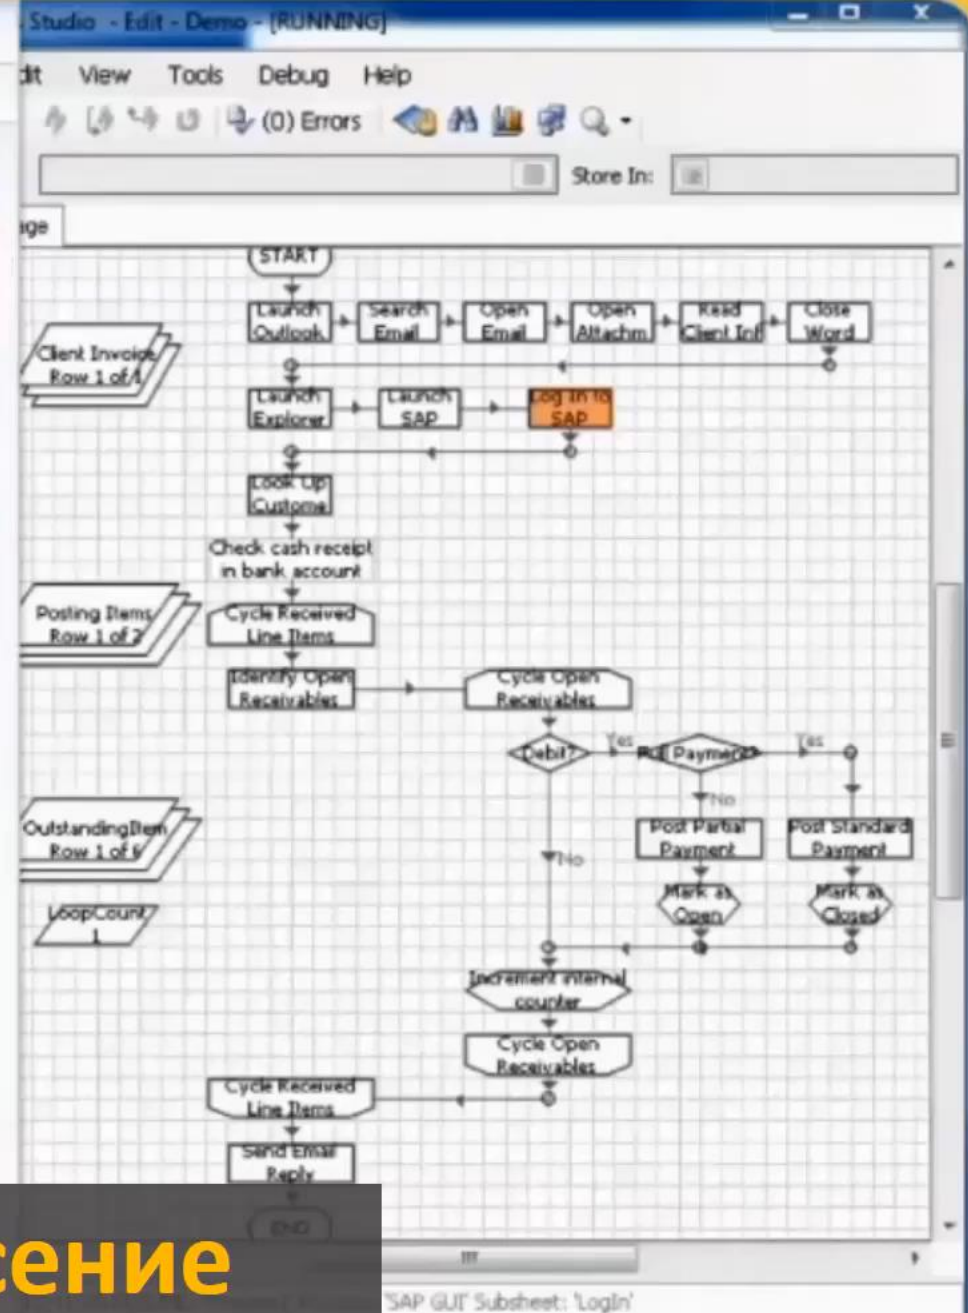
Studio - Edit - Demo - [RUNNING]

dit View Tools Debug Help

(0) Errors

Store In:

ge

START

Launch Outlook

Search Email

Open Email

Open Attachm

Read Client Inf

Close Word

Client Invoice Row 1 of 1

Launch Explorer

Launch SAP

Log In to SAP

Look Up Custome

Check cash receipt in bank account

Posting Items Row 1 of 2

Cycle Received Line Items

Identify Open Receivables

Cycle Open Receivables

Debit?

Yes

Full Payment?

Yes

No

Post Partial Payment

Post Standard Payment

No

OutstandingItem Row 1 of 6

Mark as Open

Mark as Closed

LoopCount 1

Increment internal counter

Cycle Open Receivables

Cycle Received Line Items

Send Email Reply

END

сение

SAP GUI Subsheet: 'Login'